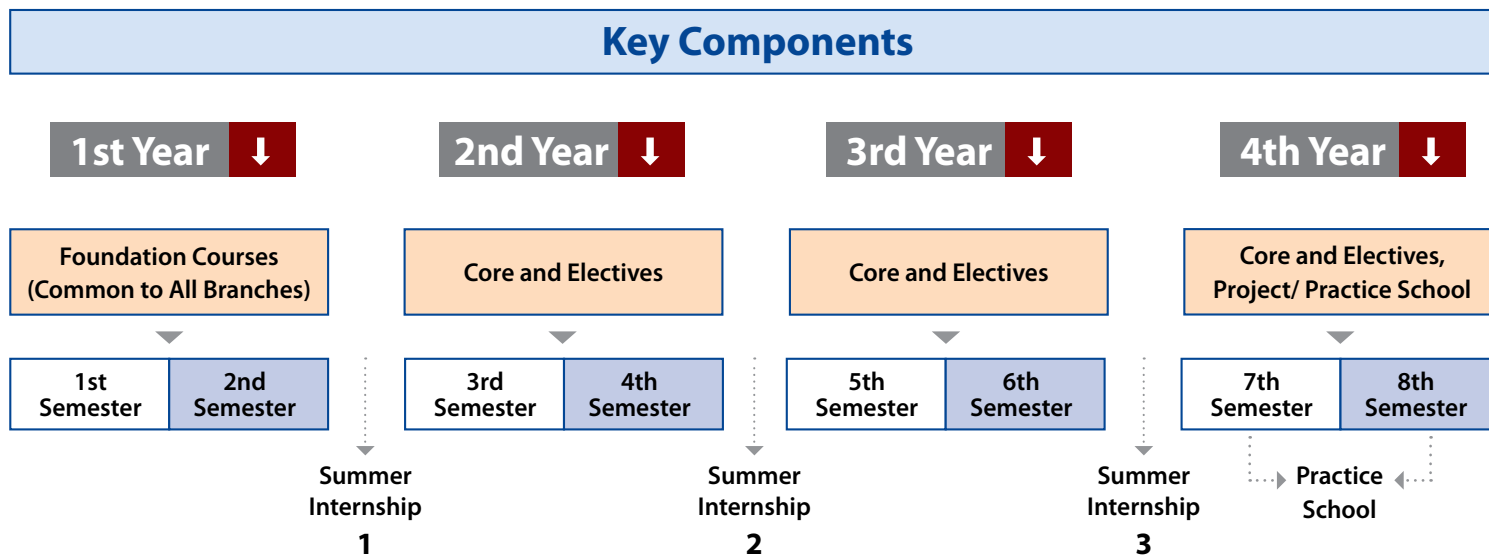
Key Components

1st Year ↓

Foundation Courses (Common to All Branches)

| 1st Semester | 2nd Semester |
|---|---|

Summer Internship 1

2nd Year ↓

Core and Electives

| 3rd Semester | 4th Semester |
|---|---|

Summer Internship 2

3rd Year ↓

Core and Electives

| 5th Semester | 6th Semester |
|---|---|

Summer Internship 3

4th Year ↓

Core and Electives, Project/ Practice School

| 7th Semester | 8th Semester |
|---|---|

Practice School